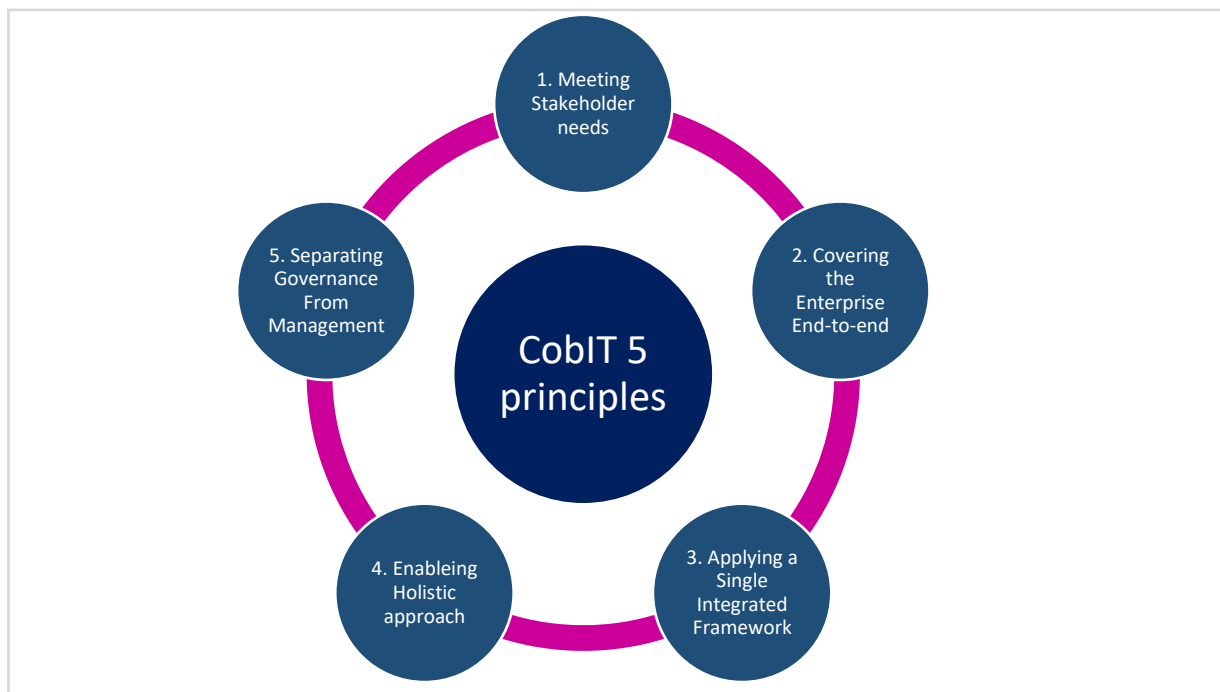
1. Meeting Stakeholder needs

2. Covering the Enterprise End-to-end

3. Applying a Single Integrated Framework

4. Enableing Holistic approach

5. Separating Governance From Management

CobIT 5 principles